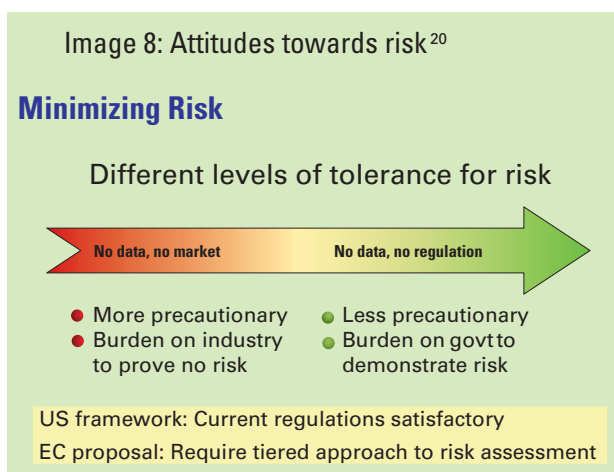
Image 8: Attitudes towards risk$^{20}$

Minimizing Risk

Different levels of tolerance for risk

No data, no market

No data, no regulation

More precautionary

Burden on industry to prove no risk

Less precautionary

Burden on govt to demonstrate risk

US framework: Current regulations satisfactory

EC proposal: Require tiered approach to risk assessment